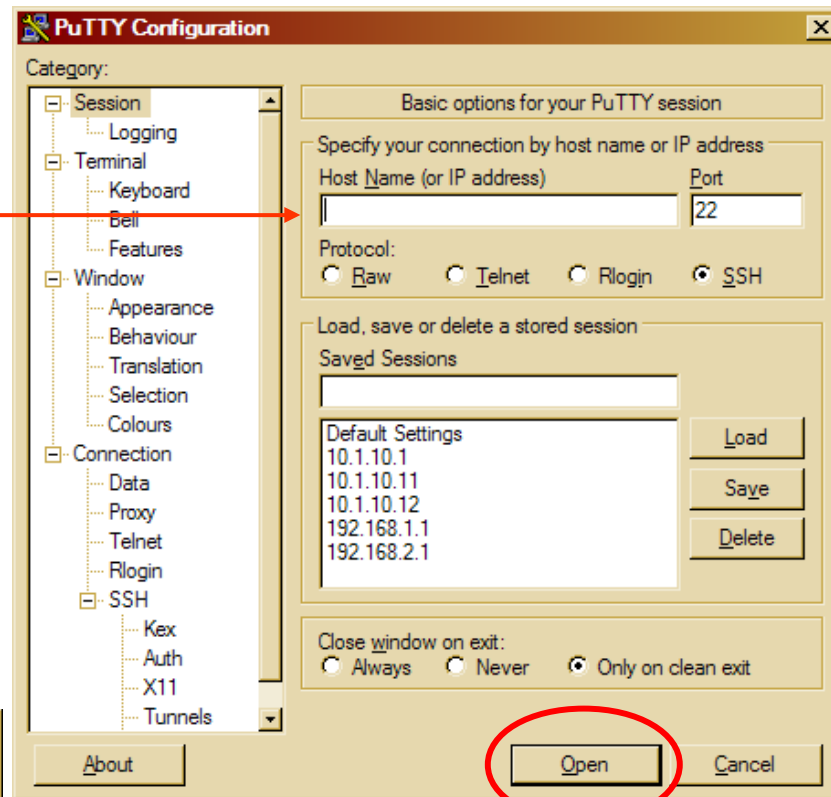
PuTTY Configuration

Category:

Session
Logging
Terminal
Keyboard
Bell
Features
Window
Appearance
Behaviour
Translation
Selection
Colours
Connection
Data
Proxy
Telnet
Rlogin
SSH
Kex
Auth
X11
Tunnels

Basic options for your PuTTY session

Specify your connection by host name or IP address

Host Name (or IP address)

Port

22

Protocol:

Raw Telnet Rlogin SSH

Load, save or delete a stored session

Saved Sessions

Default Settings
10.1.10.1
10.1.10.11
10.1.10.12
192.168.1.1
192.168.2.1

Load

Save

Delete

Close window on exit:

Always Never Only on clean exit

About

Open

Cancel